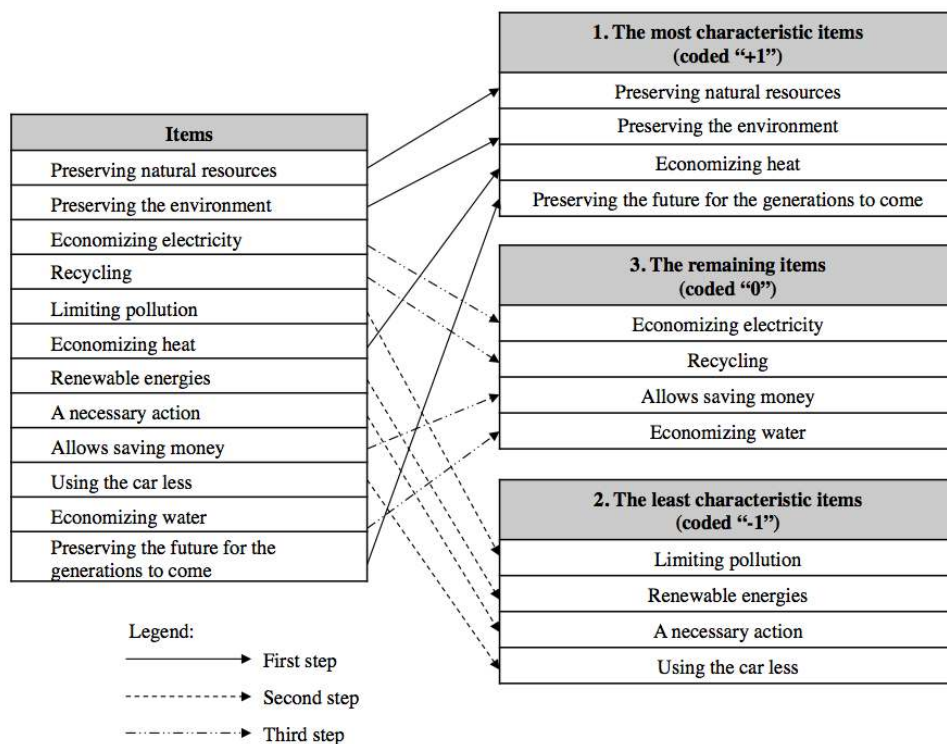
| Items |
|---|
| Preserving natural resources |
| Preserving the environment |
| Economizing electricity |
| Recycling |
| Limiting pollution |
| Economizing heat |
| Renewable energies |
| A necessary action |
| Allows saving money |
| Using the car less |
| Economizing water |
| Preserving the future for the generations to come |

| 1. The most characteristic items (coded "+1") |
|---|
| Preserving natural resources |
| Preserving the environment |
| Economizing heat |
| Preserving the future for the generations to come |

| 3. The remaining items (coded "0") |
|---|
| Economizing electricity |
| Recycling |
| Allows saving money |
| Economizing water |

| 2. The least characteristic items (coded "-1") |
|---|
| Limiting pollution |
| Renewable energies |
| A necessary action |
| Using the car less |

Legend:
First step
Second step
Third step